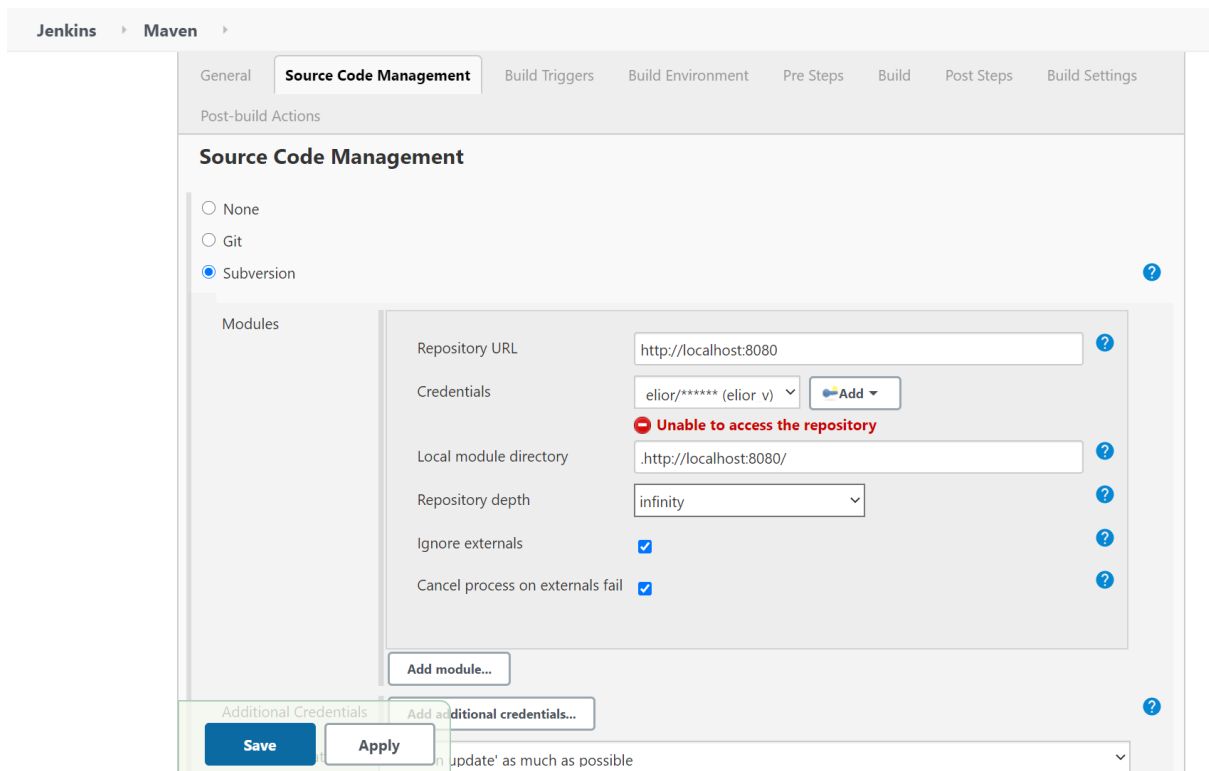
Jenkins › Maven ›

General | Source Code Management | Build Triggers | Build Environment | Pre Steps | Build | Post Steps | Build Settings | Post-build Actions

Source Code Management

None
Git
Subversion

Modules

Repository URL
http://localhost:8080

Credentials
elior/****** (elior v)
Add

Unable to access the repository

Local module directory
.http://localhost:8080/

Repository depth
infinity

Ignore externals

Cancel process on externals fail

Add module...

Additional Credentials
Add additional credentials...

Save
Apply

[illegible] update' as much as possible